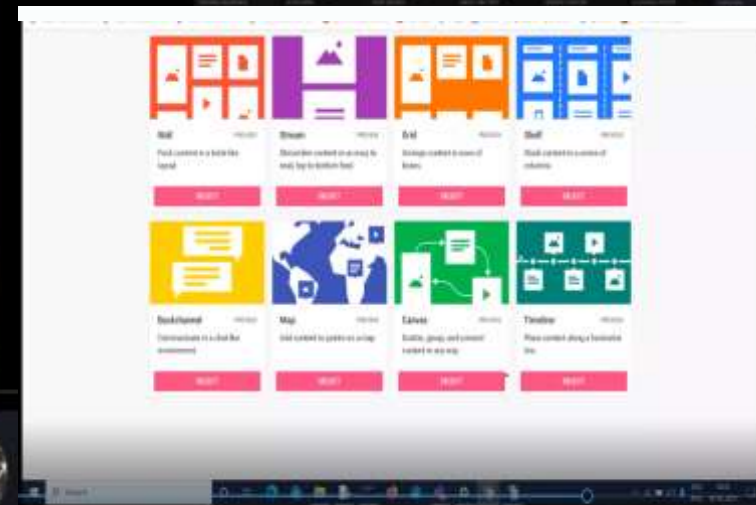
Wall
Pack content in a brick-like layout
SELECT

Stream
Stream content in an easy to read, top-to-bottom feed
SELECT

Grid
Arrange content in rows of boxes
SELECT

Shelf
Stack content in a series of columns
SELECT

Backchannel
Communicate in a chat-like environment
SELECT

Map
Add content to points on a map
SELECT

Canvas
Scatter, group, and connect content in any way
SELECT

Timeline
Place content along a horizontal line
SELECT